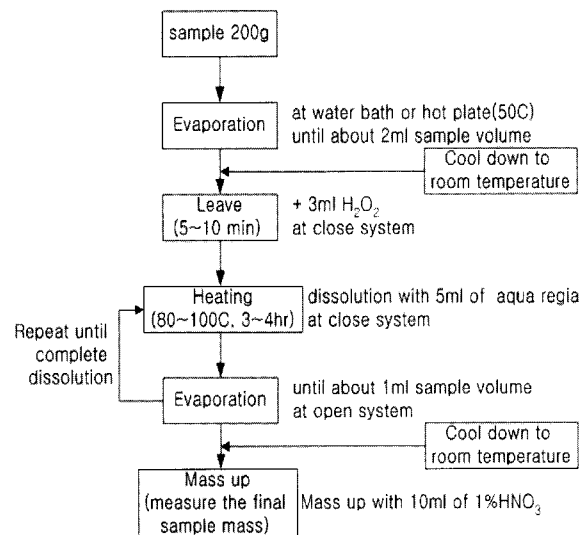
sample 200g

Evaporation

at water bath or hot plate(50C) until about 2ml sample volume

Cool down to room temperature

Leave (5~10 min)

+ 3ml $H_2O_2$ at close system

Heating (80~100C, 3~4hr)

dissolution with 5ml of aqua regia at close system

Repeat until complete dissolution

Evaporation

until about 1ml sample volume at open system

Cool down to room temperature

Mass up (measure the final sample mass)

Mass up with 10ml of 1%$HNO_3$